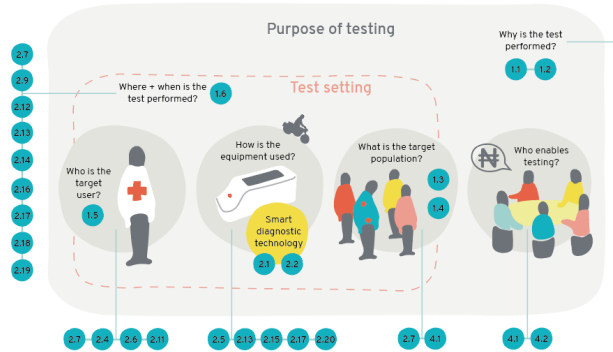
Purpose of testing

Why is the test performed?

1.1 1.2

2.7
2.9
2.12
2.13
2.14
2.16
2.17
2.18
2.19

Where + when is the test performed? 1.6

Test setting

Who is the target user? 1.5

How is the equipment used?

Smart diagnostic technology

2.1 2.2

What is the target population?

1.3
1.4

Who enables testing?

₦

2.7 2.4 2.6 2.11

2.5 2.13 2.15 2.17 2.20

2.7 4.1

4.1 4.2